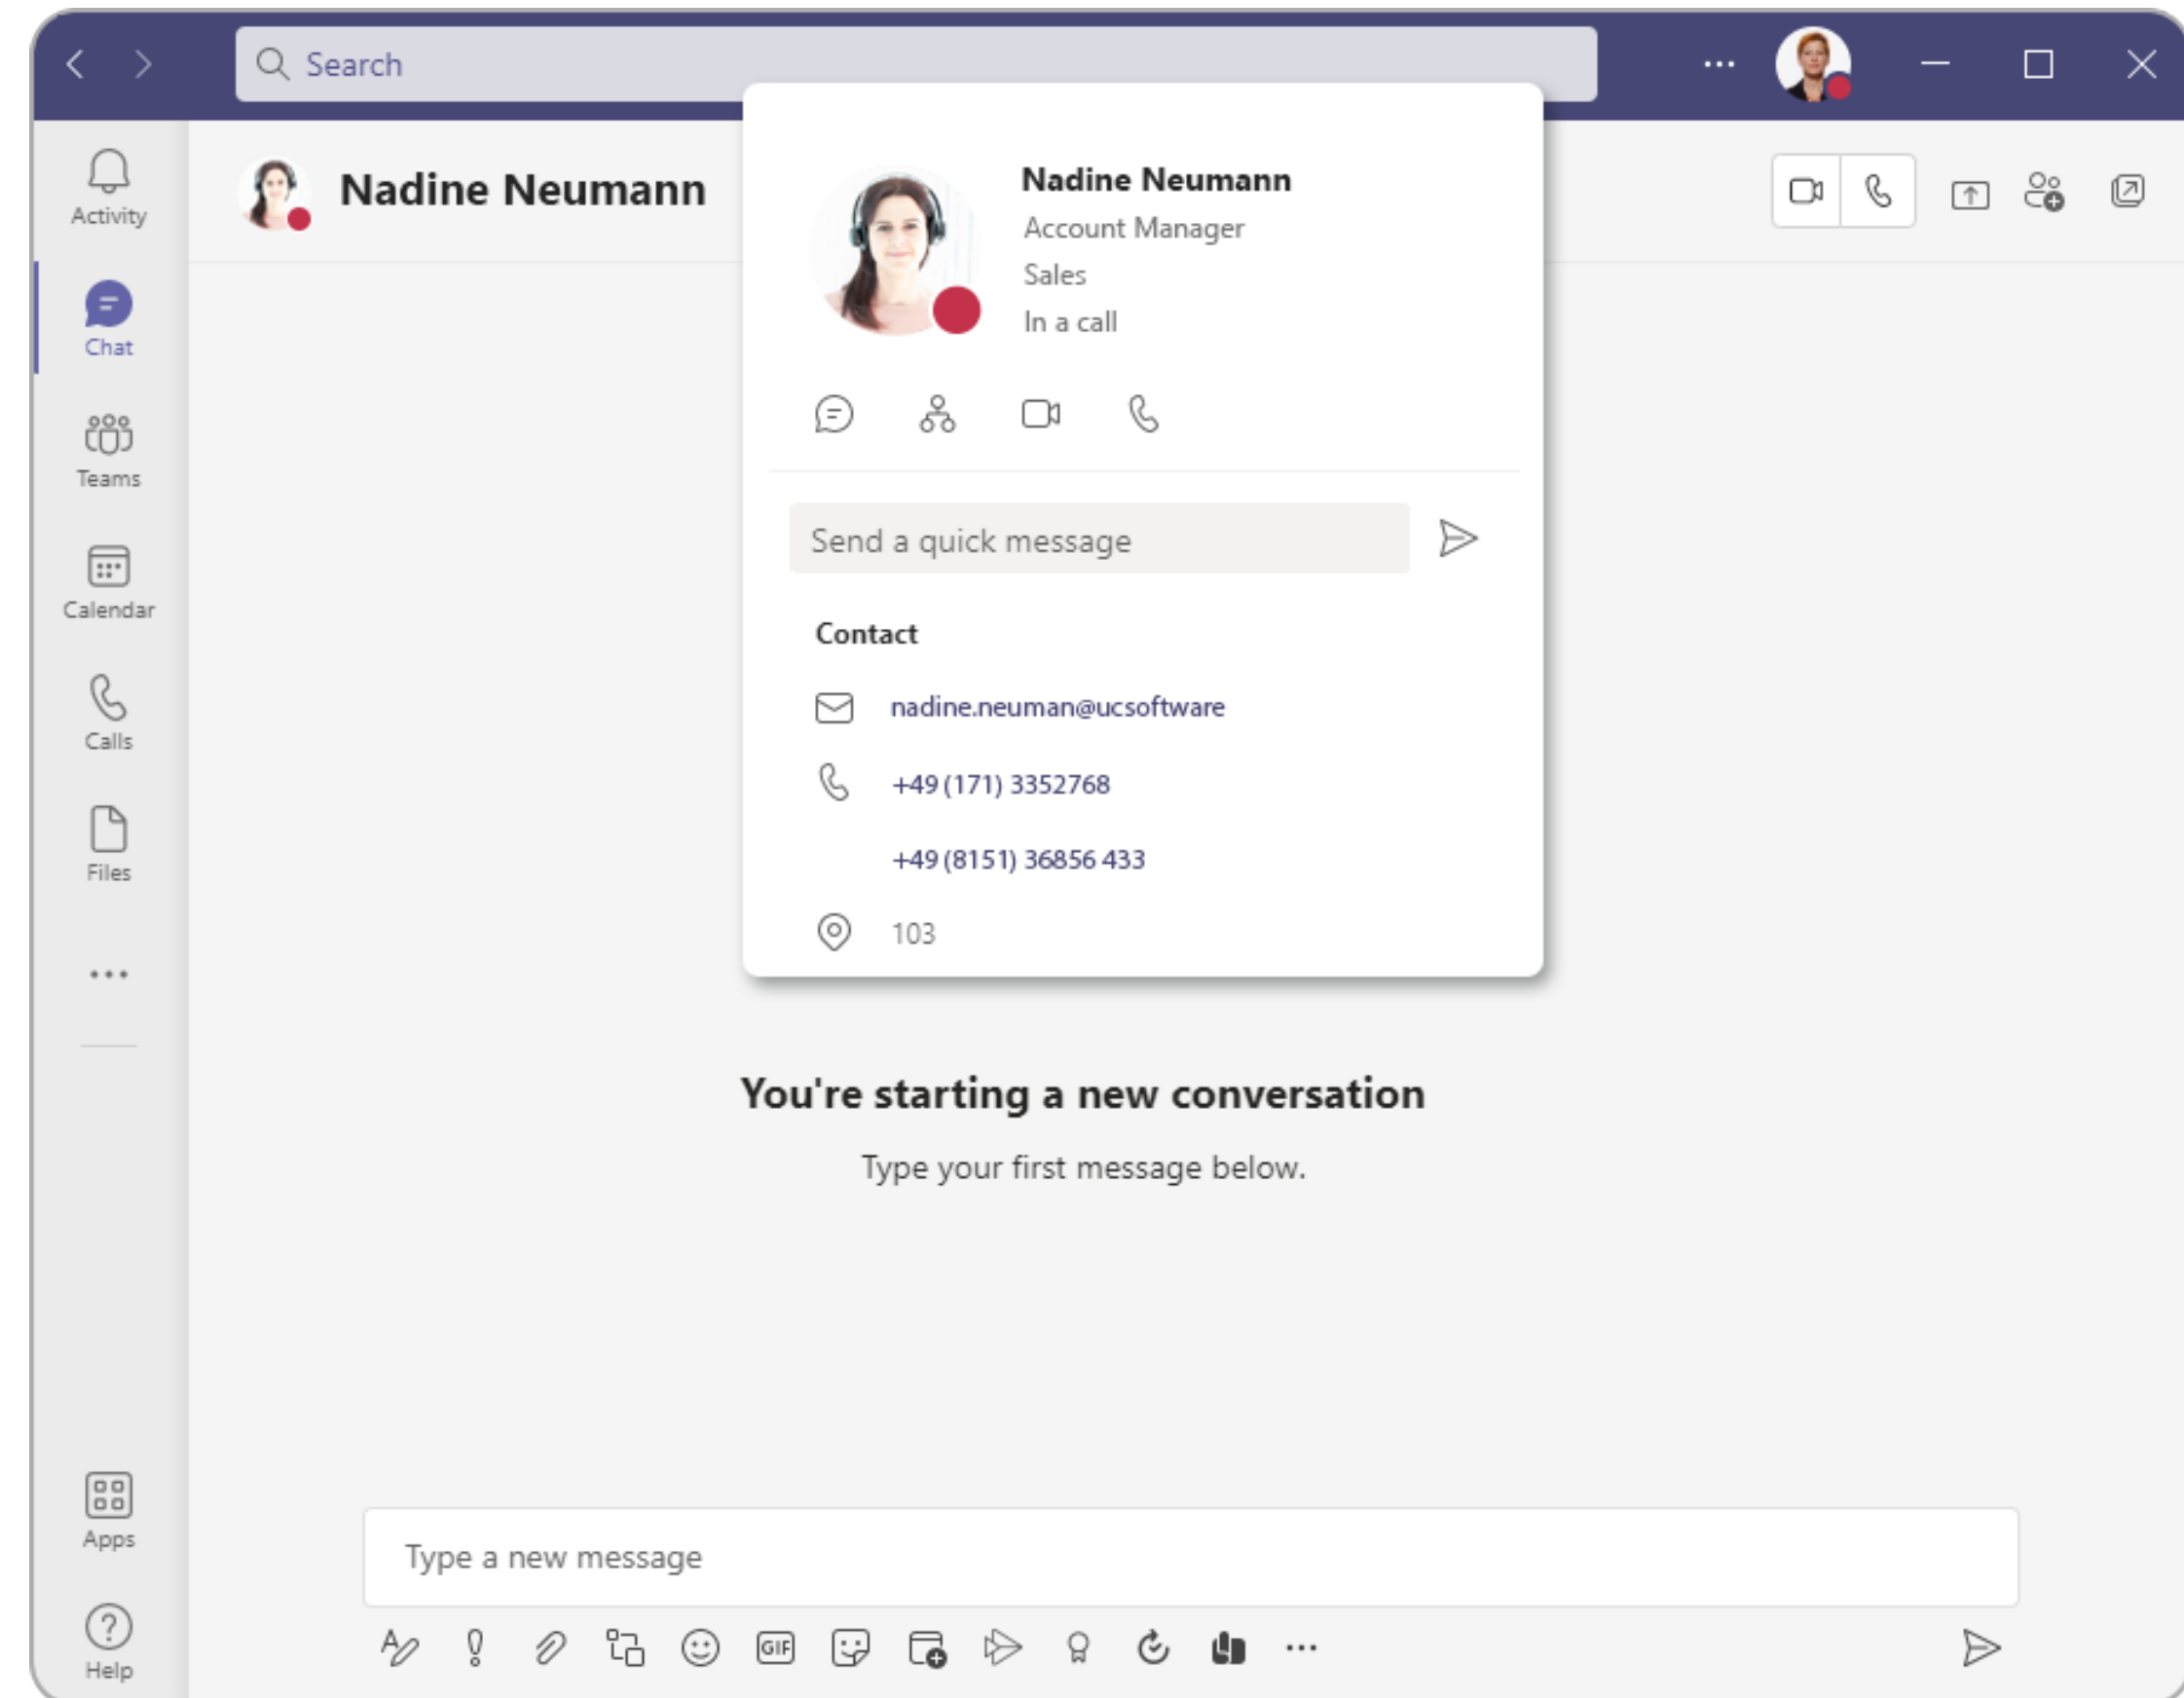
Search

...

Activity

Chat

Teams

Calendar

Calls

Files

...

Apps

Help

Nadine Neumann

Nadine Neumann
Account Manager
Sales
In a call

Send a quick message

Contact

nadine.neuman@ucsoftware

+49 (171) 3352768

+49 (8151) 36856 433

103

You're starting a new conversation

Type your first message below.

Type a new message

GIF

...